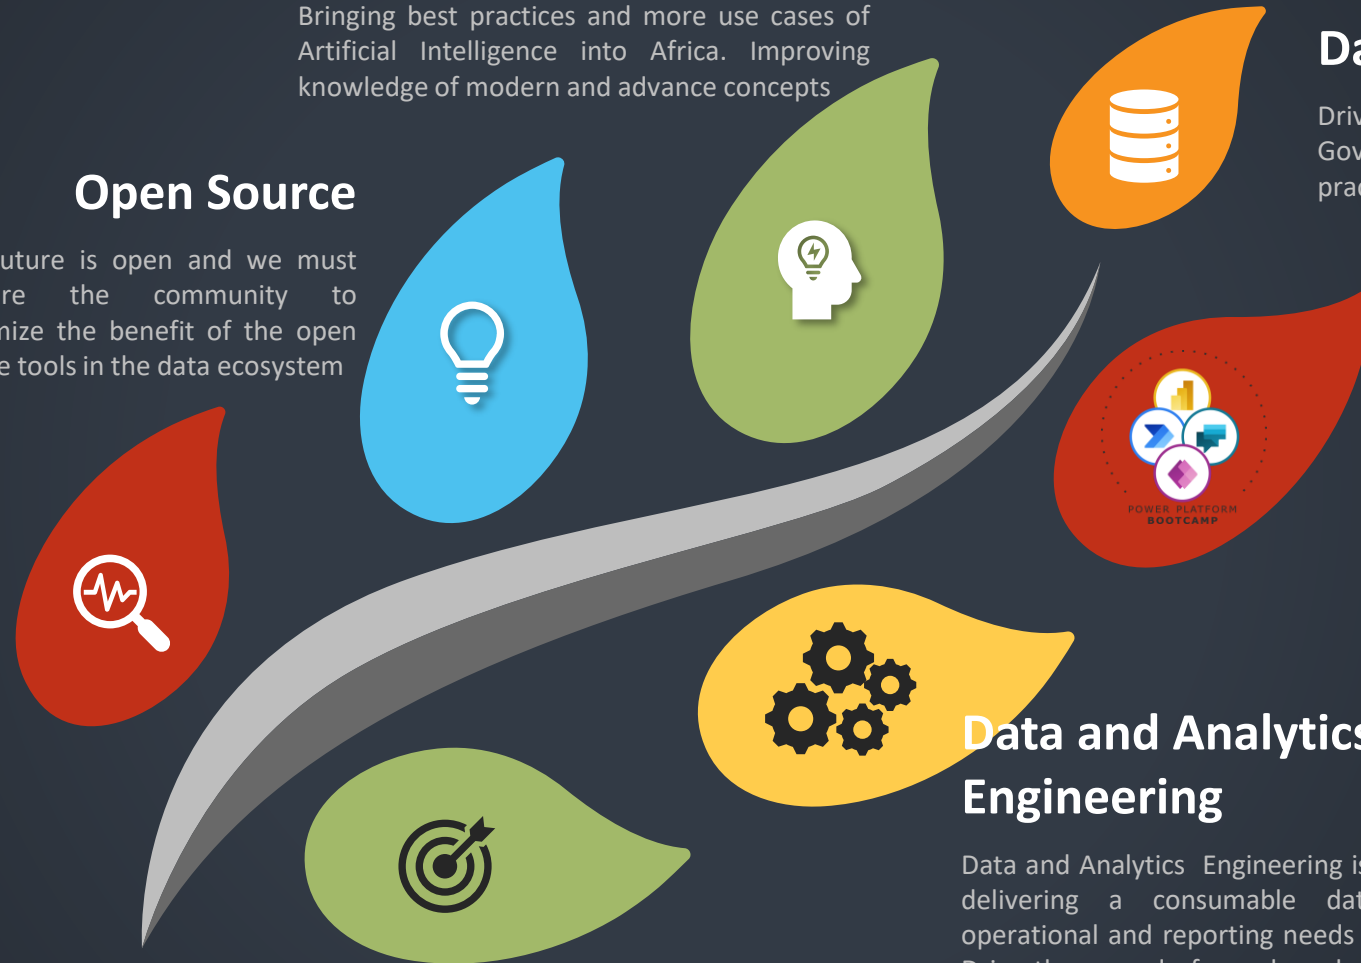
Bringing best practices and more use cases of Artificial Intelligence into Africa. Improving knowledge of modern and advance concepts

Open Source

uture is open and we must re the community to nize the benefit of the open e tools in the data ecosystem

Da

Driv
Gov
prac

POWER PLATFORM
BOOTCAMP

Data and Analytics
Engineering

Data and Analytics Engineering is delivering a consumable dat operational and reporting needs